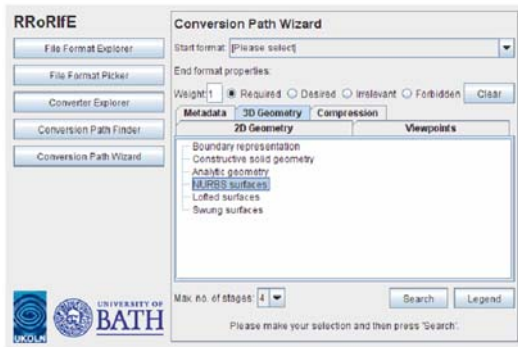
RRoRIfE

File Format Explorer

File Format Picker

Converter Explorer

Conversion Path Finder

Conversion Path Wizard

UKOLN

UNIVERSITY OF BATH

Conversion Path Wizard

Start format: [Please select]

End format properties:

Weight: 1 Required Desired Irrelevant Forbidden Clear

Metadata 3D Geometry Compression

2D Geometry Viewpoints

Boundary representation
Constructive solid geometry
Analytic geometry
NURBS surfaces
Lofted surfaces
Swung surfaces

Max. no. of stages: 4

Search Legend

Please make your selection and then press 'Search'.